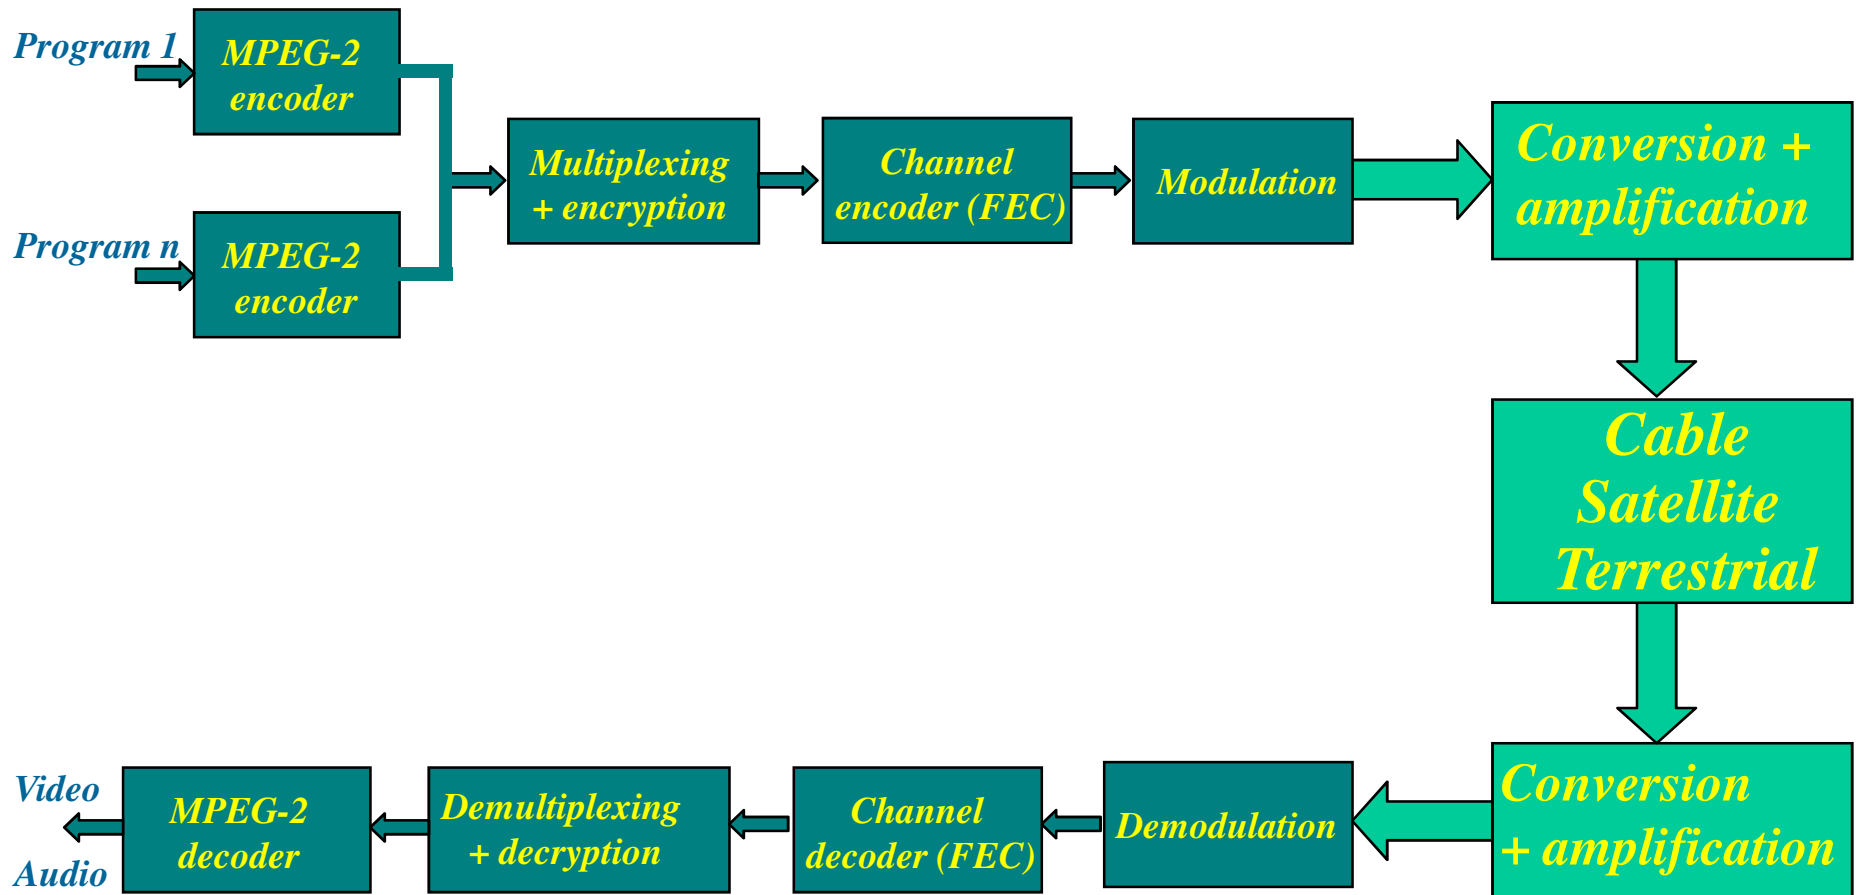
Program 1

MPEG-2 encoder

Program n

MPEG-2 encoder

Multiplexing + encryption

Channel encoder (FEC)

Modulation

Conversion + amplification

Cable Satellite Terrestrial

Conversion + amplification

Demodulation

Channel decoder (FEC)

Demultiplexing + decryption

MPEG-2 decoder

Video

Audio